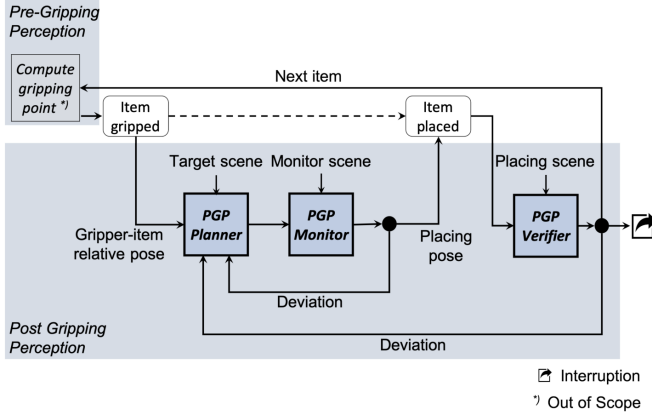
Pre-Gripping Perception

Compute gripping point *)

Next item

Item gripped

Item placed

Target scene

Monitor scene

Placing scene

Gripper-item relative pose

PGP Planner

PGP Monitor

Placing pose

PGP Verifier

Deviation

Post Gripping Perception

Deviation

Interruption

*) Out of Scope